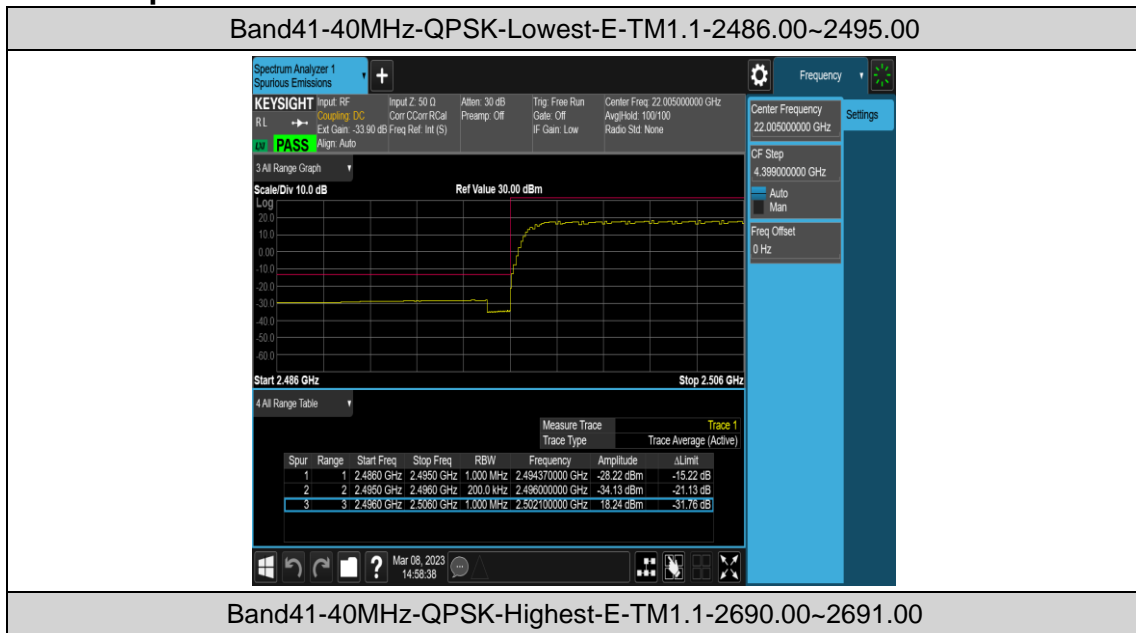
Band41-40MHz-QPSK-Lowest-E-TM1.1-2486.00~2495.00

Spectrum Analyzer 1
Spurious Emissions

Frequency

KEYSIGHT Input: RF
RL
Coupling: DC
Ext Gain: -33.90 dB
Align: Auto
PASS
Input Z: 50 Ω
Corr CCorr RCal
Freq Ref: Int (S)
Atten: 30 dB
Preamp: Off
Trig: Free Run
Gate: Off
IF Gain: Low
Center Freq: 22.005000000 GHz
Avg|Hold: 100/100
Radio Std: None

Center Frequency
22.005000000 GHz
Settings

CF Step
4.399000000 GHz
Auto
Man

Freq Offset
0 Hz

3 All Range Graph

Scale/Div 10.0 dB
Ref Value 30.00 dBm
Log
20.0
10.0
0.00
-10.0
-20.0
-30.0
-40.0
-50.0
-60.0

Start 2.486 GHz
Stop 2.506 GHz

4 All Range Table

| Measure Trace | Trace 1 |
|---|---|
| Trace Type | Trace Average (Active) |

| Spur | Range | Start Freq | Stop Freq | RBW | Frequency | Amplitude | ΔLimit |
|---|---|---|---|---|---|---|---|
| 1 | 1 | 2.4860 GHz | 2.4950 GHz | 1.000 MHz | 2.494370000 GHz | -28.22 dBm | -15.22 dB |
| 2 | 2 | 2.4950 GHz | 2.4960 GHz | 200.0 kHz | 2.496000000 GHz | -34.13 dBm | -21.13 dB |
| 3 | 3 | 2.4960 GHz | 2.5060 GHz | 1.000 MHz | 2.502100000 GHz | 18.24 dBm | -31.76 dB |

Mar 08, 2023
14:58:38

Band41-40MHz-QPSK-Highest-E-TM1.1-2690.00~2691.00